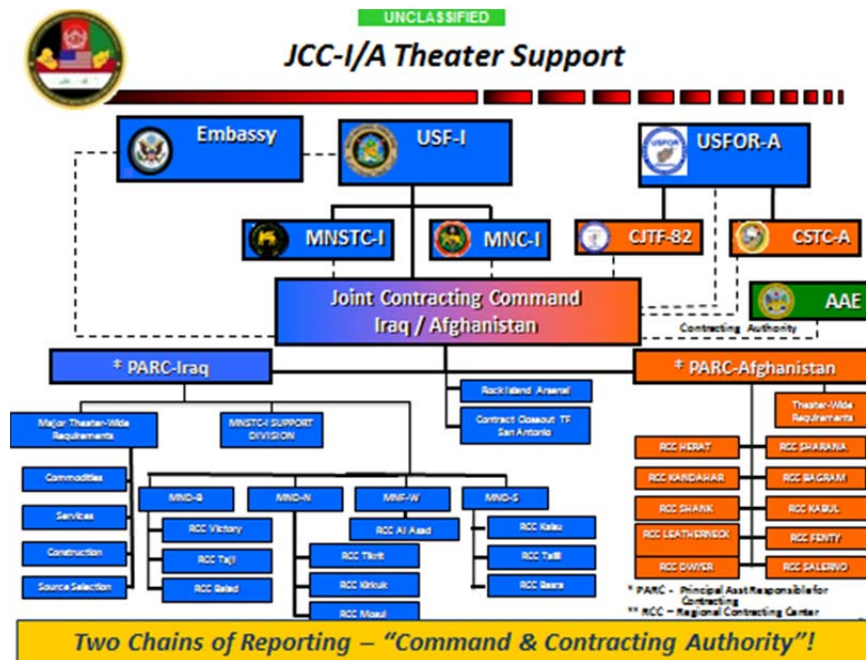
UNCLASSIFIED

JCC-I/A Theater Support

Embassy

USF-I

USFOR-A

MNSTC-I

MNC-I

CJTF-82

CSTC-A

Joint Contracting Command Iraq / Afghanistan

AAE

Contracting Authority

* PARC-Iraq

* PARC-Afghanistan

Rock Island Arsenal

Contract Closeout TF San Antonio

Major Theater-Wide Requirements

MNSTC-I SUPPORT DIVISION

Theater-Wide Requirements

Commodities

Services

Construction

Source Selection

MND-B

MND-N

MNF-W

MND-S

RCC Victory

RCC Taji

RCC Balad

RCC Tikrit

RCC Kirkuk

RCC Mosul

RCC Al Asad

RCC Kalsu

RCC Tallil

RCC Basra

RCC HERAT

RCC KANDAHAR

RCC SHANK

RCC LEATHERNECK

RCC DWYER

RCC SHARANA

RCC BAGRAM

RCC KABUL

RCC FENTY

RCC SALERNO

* PARC - Principal Asst Responsible for Contracting

** RCC - Regional Contracting Center

Two Chains of Reporting – "Command & Contracting Authority"!